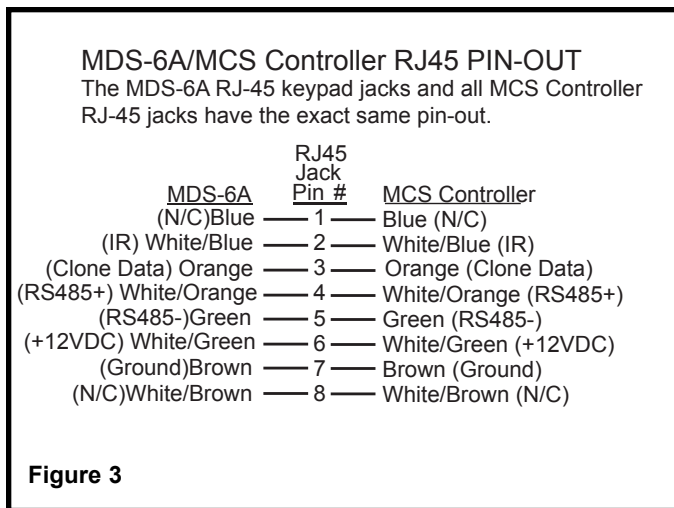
MDS-6A/MCS Controller RJ45 PIN-OUT

The MDS-6A RJ-45 keypad jacks and all MCS Controller RJ-45 jacks have the exact same pin-out.

| MDS-6A | RJ45 Jack Pin # | MCS Controller |
|---|---|---|
| (N/C)Blue | 1 | Blue (N/C) |
| (IR) White/Blue | 2 | White/Blue (IR) |
| (Clone Data) Orange | 3 | Orange (Clone Data) |
| (RS485+) White/Orange | 4 | White/Orange (RS485+) |
| (RS485-)Green | 5 | Green (RS485-) |
| (+12VDC) White/Green | 6 | White/Green (+12VDC) |
| (Ground)Brown | 7 | Brown (Ground) |
| (N/C)White/Brown | 8 | White/Brown (N/C) |

Figure 3